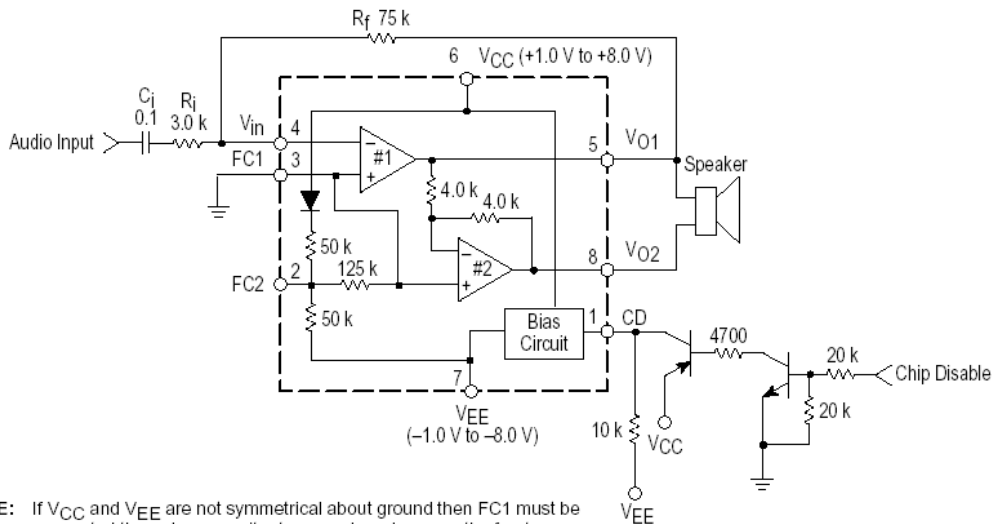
$R_f$ 75 k

6 $V_{CC}$ (+1.0 V to +8.0 V)

$C_i$ 0.1

$R_i$ 3.0 k

Audio Input

$V_{in}$

4

FC1

3

#1

5

$V_{O1}$

Speaker

4.0 k

4.0 k

50 k

#2

8

$V_{O2}$

FC2

2

125 k

50 k

Bias Circuit

1

CD

4700

20 k

Chip Disable

20 k

7

$V_{EE}$ (–1.0 V to –8.0 V)

10 k

$V_{CC}$

$V_{EE}$

E: If $V_{CC}$ and $V_{EE}$ are not symmetrical about ground then FC1 must be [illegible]